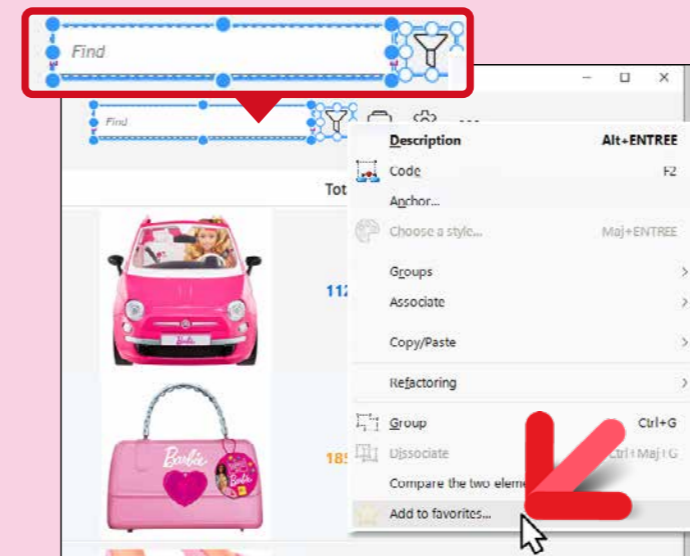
Find

Find

Tot

112

185

Description Alt+ENTREE
Code F2
Anchor...
Choose a style... Maj+ENTREE
Groups
Associate
Copy/Paste
Refactoring
Group Ctrl+G
Dissociate Ctrl+Maj+G
Compare the two eleme
Add to favorites...

Barbie